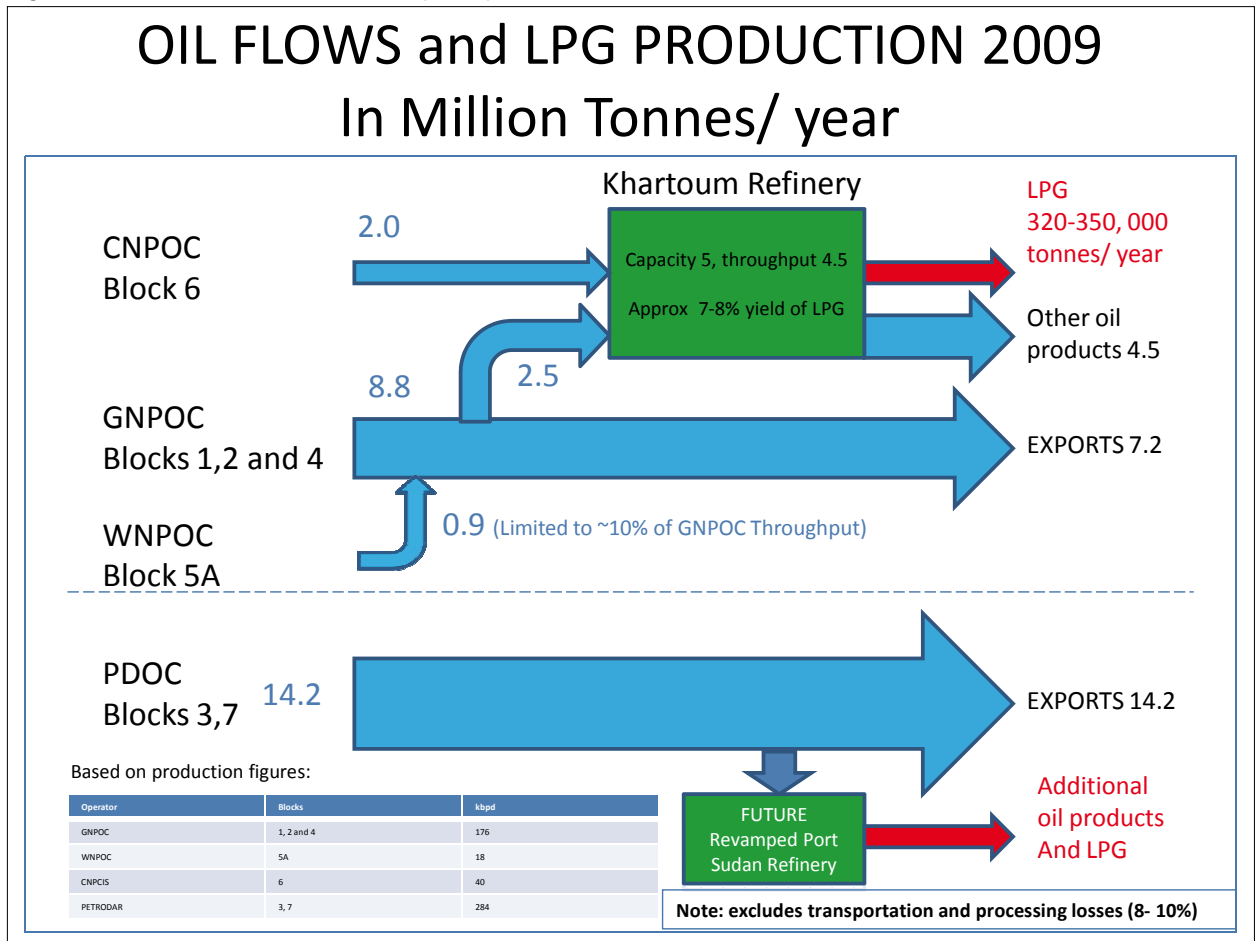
OIL FLOWS and LPG PRODUCTION 2009
In Million Tonnes/ year

Khartoum Refinery

CNPOC
Block 6

2.0

Capacity 5, throughput 4.5

Approx 7-8% yield of LPG

LPG
320-350, 000
tonnes/ year

Other oil
products 4.5

2.5

8.8

GNPOC
Blocks 1,2 and 4

EXPORTS 7.2

WNPOC
Block 5A

0.9 (Limited to ~10% of GNPOC Throughput)

PDOC
Blocks 3,7

14.2

EXPORTS 14.2

Based on production figures:

| Operator | Blocks | kbpd |
|---|---|---|
| GNPOC | 1, 2 and 4 | 176 |
| WNPOC | 5A | 18 |
| CNPCIS | 6 | 40 |
| PETRODAR | 3, 7 | 284 |

FUTURE
Revamped Port
Sudan Refinery

Additional
oil products
And LPG

Note: excludes transportation and processing losses (8- 10%)